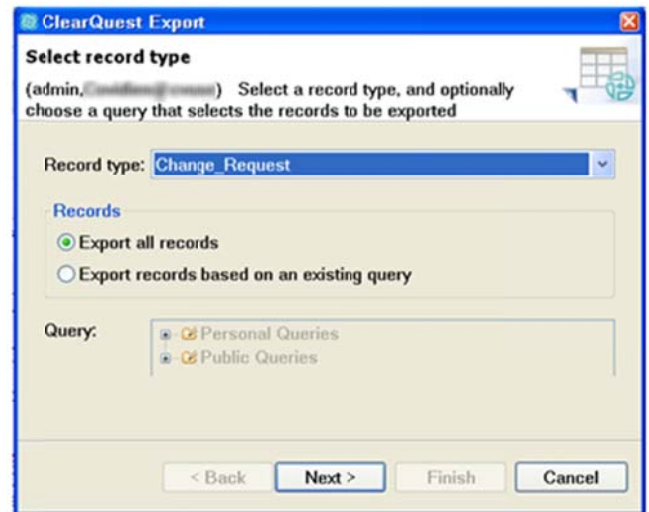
ClearQuest Export

Select record type

(admin,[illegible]) Select a record type, and optionally choose a query that selects the records to be exported

Record type: Change_Request

Records

Export all records

Export records based on an existing query

Query:

Personal Queries

Public Queries

< Back

Next >

Finish

Cancel